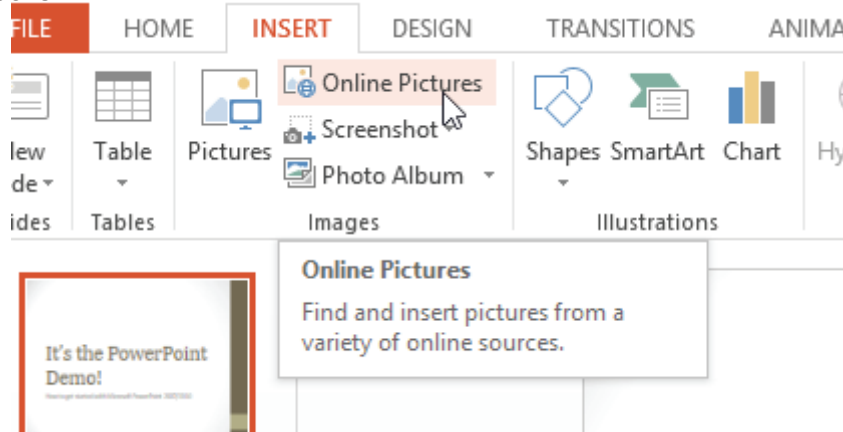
FILE HOME INSERT DESIGN TRANSITIONS ANIMA

lew de ides

Table Tables

Pictures

Online Pictures
Screenshot
Photo Album

Images

Shapes SmartArt Chart

Illustrations

Hy

Online Pictures
Find and insert pictures from a variety of online sources.

It's the PowerPoint Demo!
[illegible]